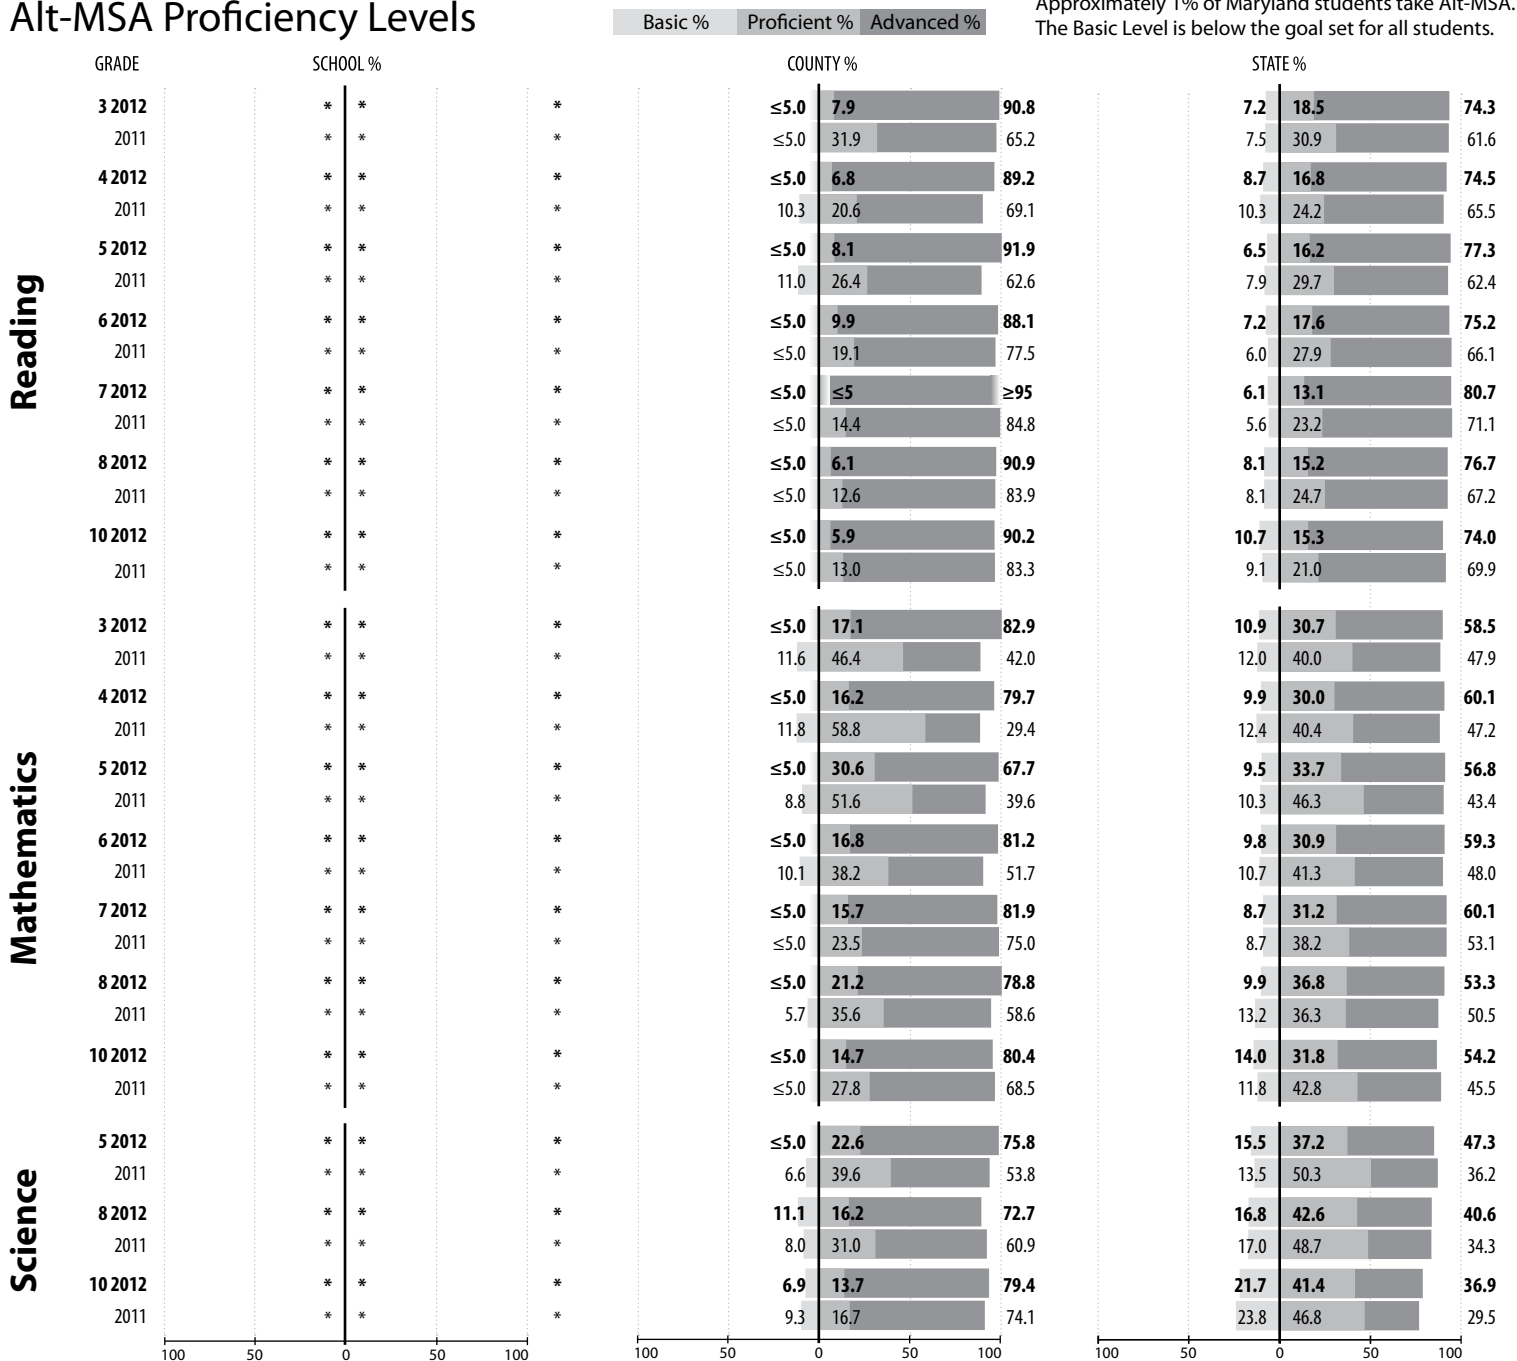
Alt-MSA Proficiency Levels

Basic % | Proficient % | Advanced %

Approximately 1% of Maryland students take Alt-MSA. The Basic Level is below the goal set for all students.

| | GRADE | SCHOOL % | | | COUNTY % | | | STATE % | | |
|---|---|---|---|---|---|---|---|---|---|---|
| Reading | 3 2012 | * | * | * | ≤5.0 | 7.9 | 90.8 | 7.2 | 18.5 | 74.3 |
| | 2011 | * | * | * | ≤5.0 | 31.9 | 65.2 | 7.5 | 30.9 | 61.6 |
| | 4 2012 | * | * | * | ≤5.0 | 6.8 | 89.2 | 8.7 | 16.8 | 74.5 |
| | 2011 | * | * | * | 10.3 | 20.6 | 69.1 | 10.3 | 24.2 | 65.5 |
| | 5 2012 | * | * | * | ≤5.0 | 8.1 | 91.9 | 6.5 | 16.2 | 77.3 |
| | 2011 | * | * | * | 11.0 | 26.4 | 62.6 | 7.9 | 29.7 | 62.4 |
| | 6 2012 | * | * | * | ≤5.0 | 9.9 | 88.1 | 7.2 | 17.6 | 75.2 |
| | 2011 | * | * | * | ≤5.0 | 19.1 | 77.5 | 6.0 | 27.9 | 66.1 |
| | 7 2012 | * | * | * | ≤5.0 | ≤5 | ≥95 | 6.1 | 13.1 | 80.7 |
| | 2011 | * | * | * | ≤5.0 | 14.4 | 84.8 | 5.6 | 23.2 | 71.1 |
| | 8 2012 | * | * | * | ≤5.0 | 6.1 | 90.9 | 8.1 | 15.2 | 76.7 |
| | 2011 | * | * | * | ≤5.0 | 12.6 | 83.9 | 8.1 | 24.7 | 67.2 |
| | 10 2012 | * | * | * | ≤5.0 | 5.9 | 90.2 | 10.7 | 15.3 | 74.0 |
| | 2011 | * | * | * | ≤5.0 | 13.0 | 83.3 | 9.1 | 21.0 | 69.9 |
| Mathematics | 3 2012 | * | * | * | ≤5.0 | 17.1 | 82.9 | 10.9 | 30.7 | 58.5 |
| | 2011 | * | * | * | 11.6 | 46.4 | 42.0 | 12.0 | 40.0 | 47.9 |
| | 4 2012 | * | * | * | ≤5.0 | 16.2 | 79.7 | 9.9 | 30.0 | 60.1 |
| | 2011 | * | * | * | 11.8 | 58.8 | 29.4 | 12.4 | 40.4 | 47.2 |
| | 5 2012 | * | * | * | ≤5.0 | 30.6 | 67.7 | 9.5 | 33.7 | 56.8 |
| | 2011 | * | * | * | 8.8 | 51.6 | 39.6 | 10.3 | 46.3 | 43.4 |
| | 6 2012 | * | * | * | ≤5.0 | 16.8 | 81.2 | 9.8 | 30.9 | 59.3 |
| | 2011 | * | * | * | 10.1 | 38.2 | 51.7 | 10.7 | 41.3 | 48.0 |
| | 7 2012 | * | * | * | ≤5.0 | 15.7 | 81.9 | 8.7 | 31.2 | 60.1 |
| | 2011 | * | * | * | ≤5.0 | 23.5 | 75.0 | 8.7 | 38.2 | 53.1 |
| | 8 2012 | * | * | * | ≤5.0 | 21.2 | 78.8 | 9.9 | 36.8 | 53.3 |
| | 2011 | * | * | * | 5.7 | 35.6 | 58.6 | 13.2 | 36.3 | 50.5 |
| | 10 2012 | * | * | * | ≤5.0 | 14.7 | 80.4 | 14.0 | 31.8 | 54.2 |
| | 2011 | * | * | * | ≤5.0 | 27.8 | 68.5 | 11.8 | 42.8 | 45.5 |
| Science | 5 2012 | * | * | * | ≤5.0 | 22.6 | 75.8 | 15.5 | 37.2 | 47.3 |
| | 2011 | * | * | * | 6.6 | 39.6 | 53.8 | 13.5 | 50.3 | 36.2 |
| | 8 2012 | * | * | * | 11.1 | 16.2 | 72.7 | 16.8 | 42.6 | 40.6 |
| | 2011 | * | * | * | 8.0 | 31.0 | 60.9 | 17.0 | 48.7 | 34.3 |
| | 10 2012 | * | * | * | 6.9 | 13.7 | 79.4 | 21.7 | 41.4 | 36.9 |
| | 2011 | * | * | * | 9.3 | 16.7 | 74.1 | 23.8 | 46.8 | 29.5 |

100 50 0 50 100
100 50 0 50 100
100 50 0 50 100